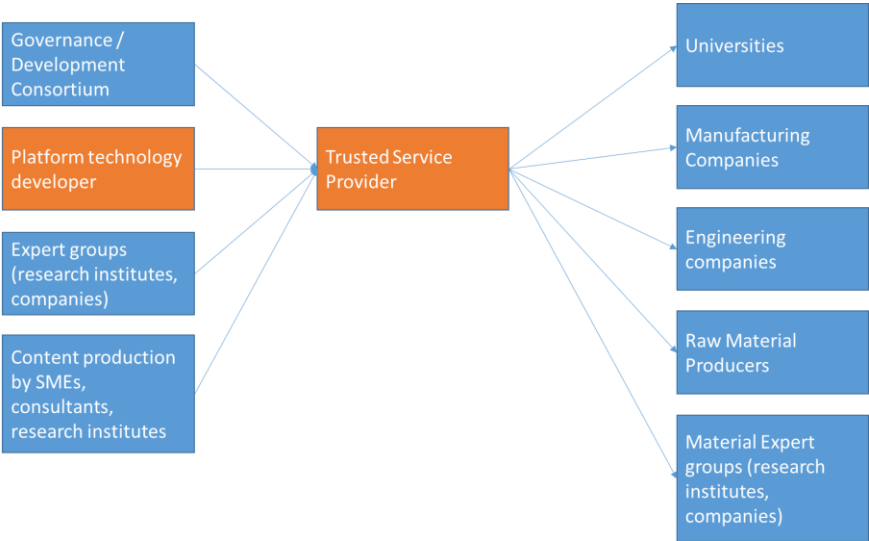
Governance / Development Consortium

Platform technology developer

Expert groups (research institutes, companies)

Content production by SMEs, consultants, research institutes

Trusted Service Provider

Universities

Manufacturing Companies

Engineering companies

Raw Material Producers

Material Expert groups (research institutes, companies)